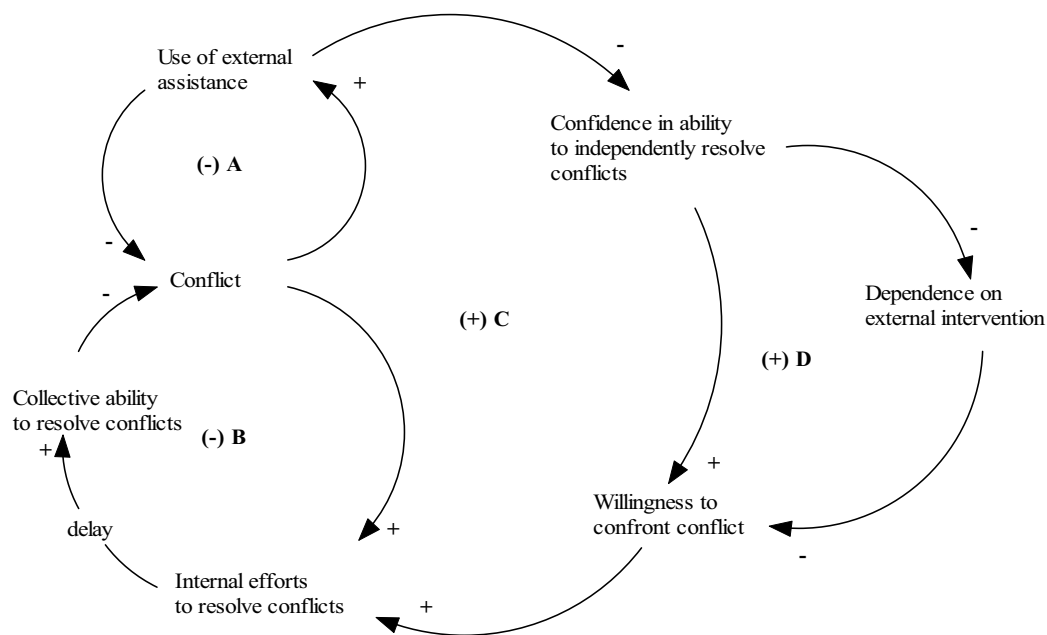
Use of external assistance

+

-

Confidence in ability to independently resolve conflicts

(-) A

-

-

Conflict

-

Dependence on external intervention

(+) C

(+) D

Collective ability to resolve conflicts

(-) B

+

+

Willingness to confront conflict

delay

+

-

Internal efforts to resolve conflicts

+